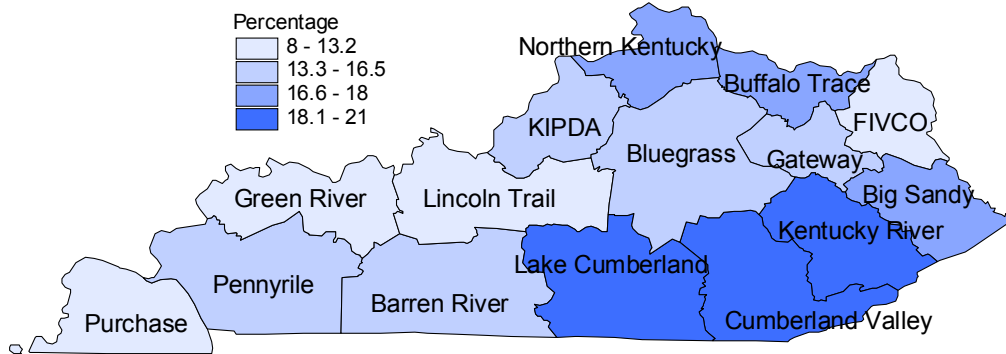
Percentage
8 - 13.2
13.3 - 16.5
16.6 - 18
18.1 - 21

Northern Kentucky
Buffalo Trace
FIVCO
KIPDA
Bluegrass
Gateway
Big Sandy
Green River
Lincoln Trail
Kentucky River
Lake Cumberland
Pennyrile
Barren River
Purchase
Cumberland Valley